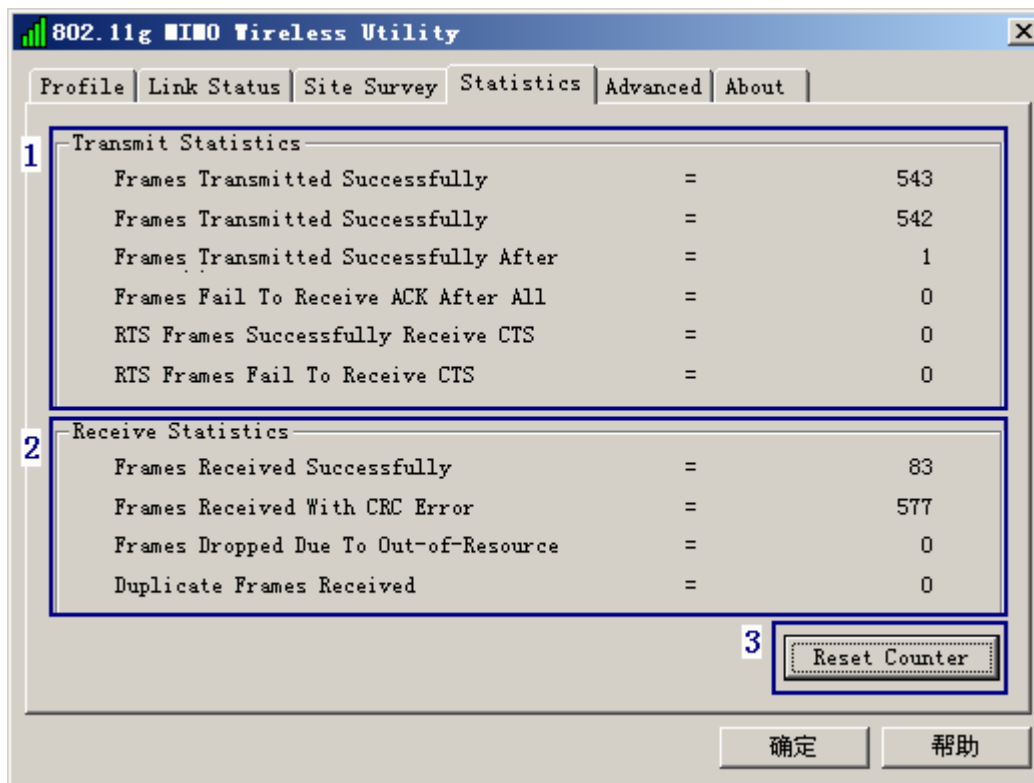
802.11g MIMO Wireless Utility

Profile | Link Status | Site Survey | Statistics | Advanced | About

1 Transmit Statistics

Frames Transmitted Successfully = 543

Frames Transmitted Successfully = 542

Frames Transmitted Successfully After = 1

Frames Fail To Receive ACK After All = 0

RTS Frames Successfully Receive CTS = 0

RTS Frames Fail To Receive CTS = 0

2 Receive Statistics

Frames Received Successfully = 83

Frames Received With CRC Error = 577

Frames Dropped Due To Out-of-Resource = 0

Duplicate Frames Received = 0

3 Reset Counter

确定 帮助